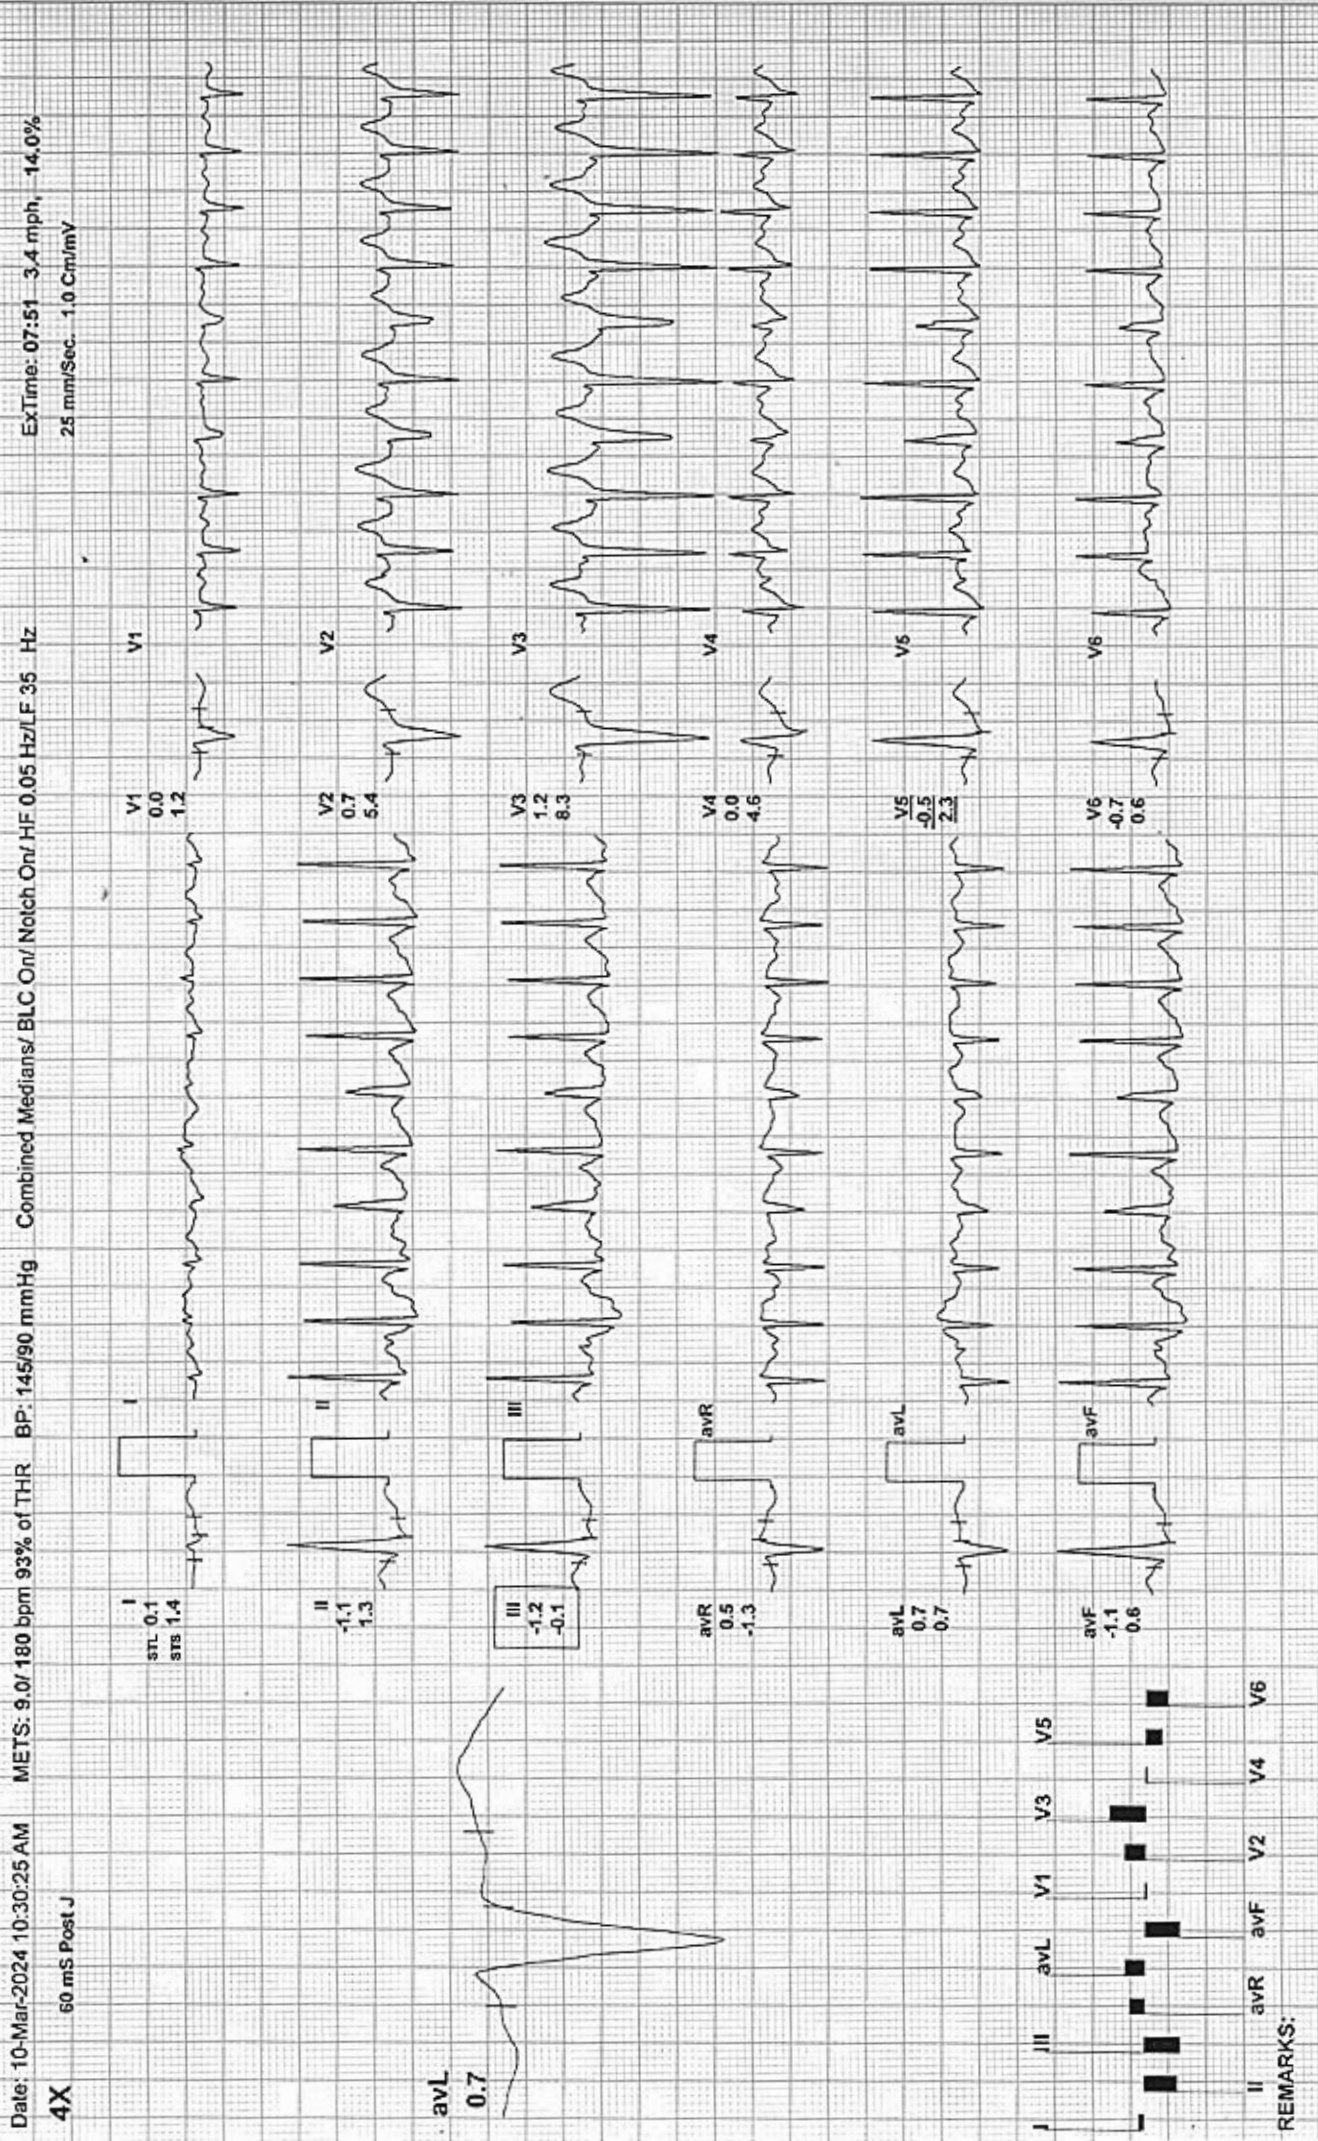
Date: 10-Mar-2024 10:30:25 AM METS: 9.0/ 180 bpm 93% of THR BP: 145/90 mmHg Combined Medians/ BLC On/ Notch On/ HF 0.05 Hz/LF 35 Hz ExTime: 07:51 3.4 mph, 14.0%

4X 60 mS Post J 25 mm/Sec. 1.0 Cm/mV

avL
0.7

I
STL 0.1
STS 1.4

I

V1
0.0
1.2

V1

II
-1.1
1.3

II

V2
0.7
5.4

V2

III
-1.2
-0.1

III

V3
1.2
8.3

V3

avR
0.5
-1.3

avR

V4
0.0
4.6

V4

avL
0.7
0.7

avL

V5
-0.5
2.3

V5

avF
-1.1
0.6

avF

V6
-0.7
0.6

V6

I III avL V1 V3 V5

II avR avF V2 V4 V6

REMARKS: